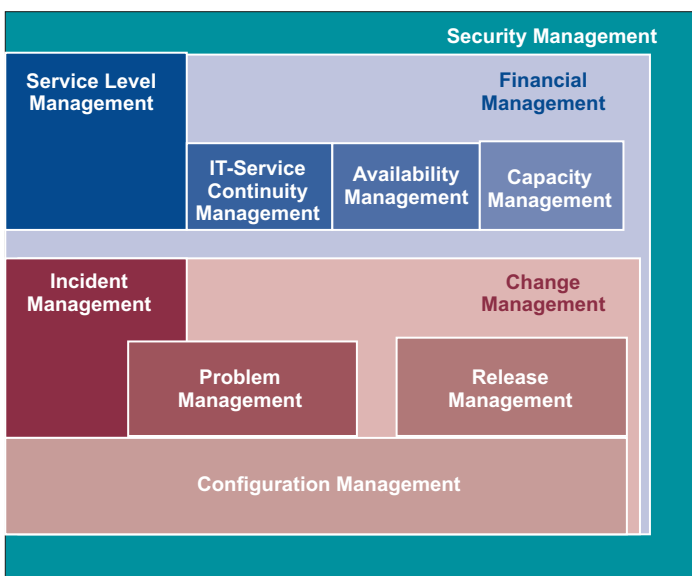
Security Management

Service Level Management

Financial Management

IT-Service Continuity Management

Availability Management

Capacity Management

Incident Management

Change Management

Problem Management

Release Management

Configuration Management